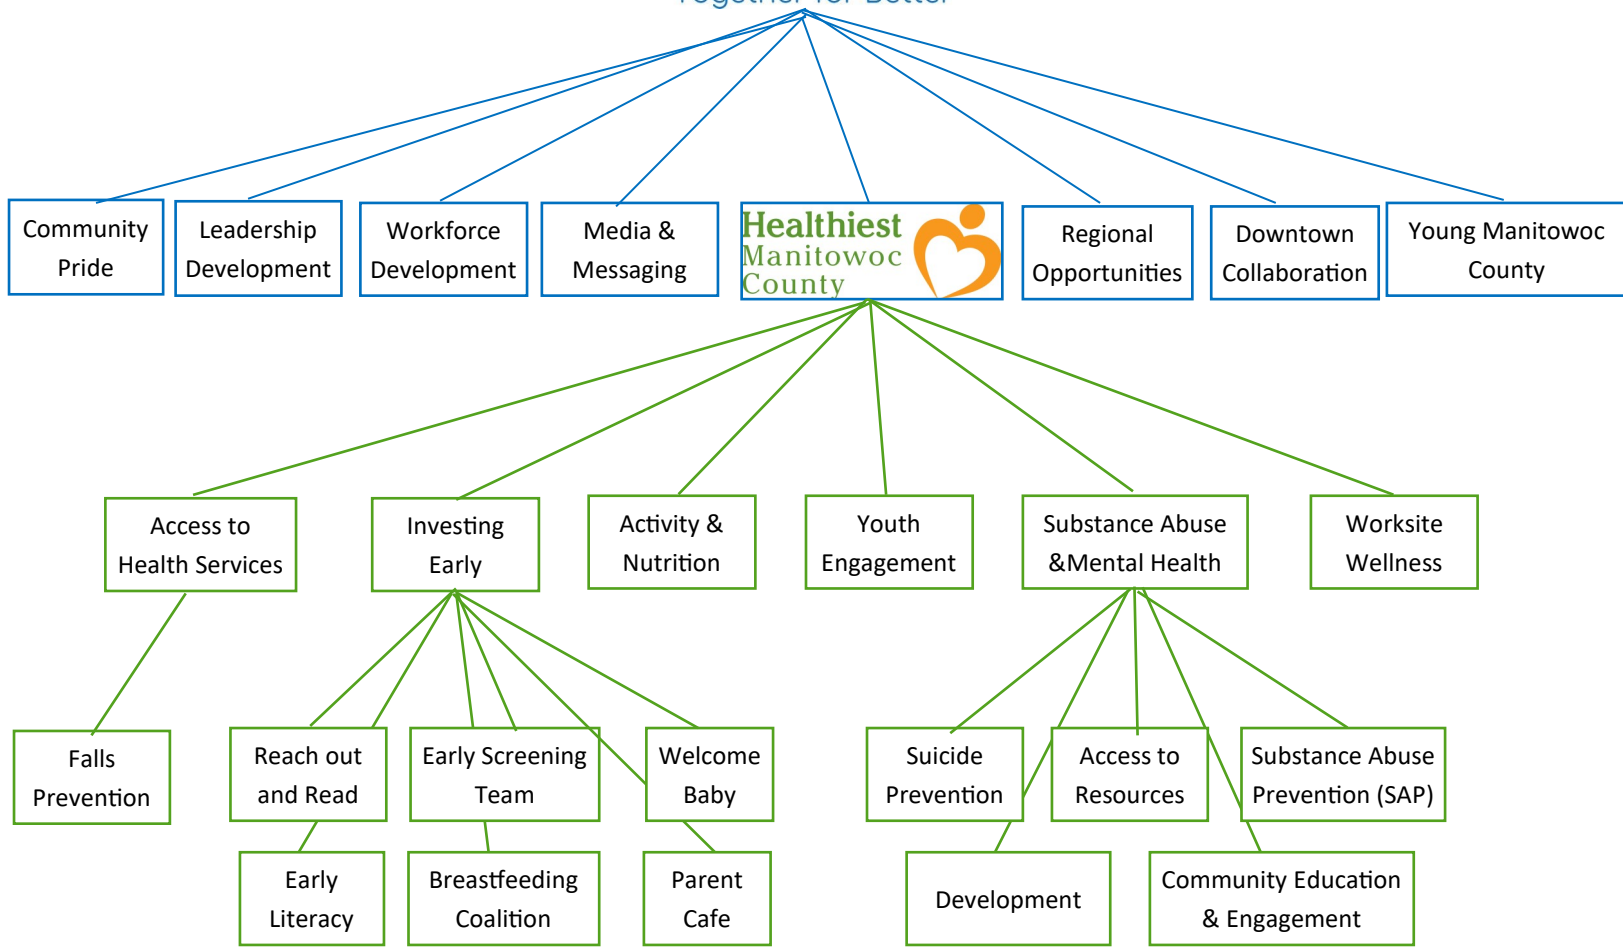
Together for Better

Community Pride

Leadership Development

Workforce Development

Media & Messaging

Healthiest Manitowoc County

Regional Opportunities

Downtown Collaboration

Young Manitowoc County

Access to Health Services

Investing Early

Activity & Nutrition

Youth Engagement

Substance Abuse &Mental Health

Worksite Wellness

Falls Prevention

Reach out and Read

Early Screening Team

Welcome Baby

Suicide Prevention

Access to Resources

Substance Abuse Prevention (SAP)

Early Literacy

Breastfeeding Coalition

Parent Cafe

Development

Community Education & Engagement